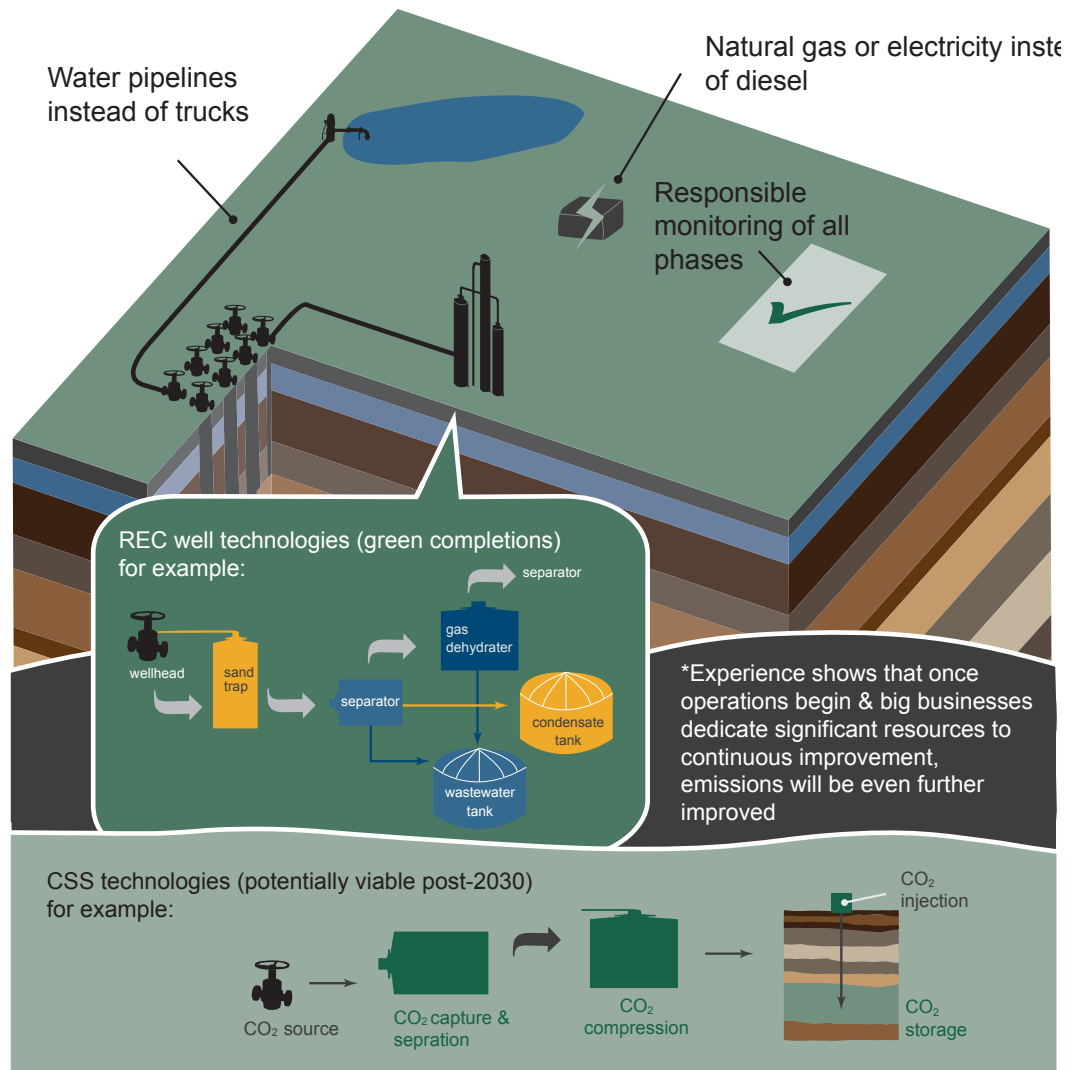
Water pipelines instead of trucks

Natural gas or electricity inste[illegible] of diesel

Responsible monitoring of all phases

REC well technologies (green completions) for example:

separator

wellhead

sand trap

gas dehydrater

separator

condensate tank

wastewater tank

*Experience shows that once operations begin & big businesses dedicate significant resources to continuous improvement, emissions will be even further improved

CSS technologies (potentially viable post-2030) for example:

$CO_2$ source

$CO_2$ capture & sepration

$CO_2$ compression

$CO_2$ injection

$CO_2$ storage